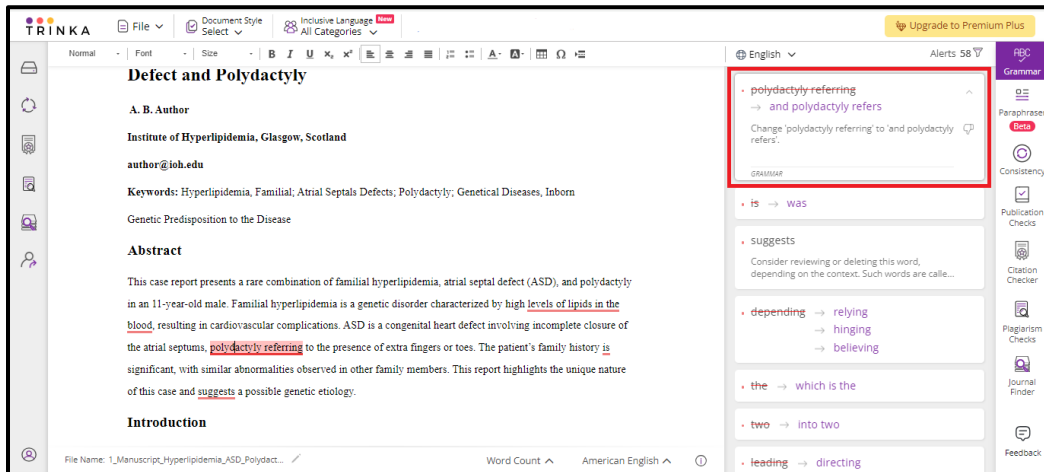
TRINKA File Document Style Select Inclusive Language New All Categories Upgrade to Premium Plus

Normal Font Size B I U $x_2$ $x^2$

English Alerts 58

Defect and Polydactyly

A. B. Author

Institute of Hyperlipidemia, Glasgow, Scotland

author@ioh.edu

Keywords: Hyperlipidemia, Familial; Atrial Septals Defects; Polydactyly; Genetical Diseases, Inborn Genetic Predisposition to the Disease

Abstract

This case report presents a rare combination of familial hyperlipidemia, atrial septal defect (ASD), and polydactyly in an 11-year-old male. Familial hyperlipidemia is a genetic disorder characterized by high levels of lipids in the blood, resulting in cardiovascular complications. ASD is a congenital heart defect involving incomplete closure of the atrial septums, polydactyly referring to the presence of extra fingers or toes. The patient's family history is significant, with similar abnormalities observed in other family members. This report highlights the unique nature of this case and suggests a possible genetic etiology.

Introduction

File Name: 1_Manuscript_Hyperlipidemia_ASD_Polydact... Word Count American English

polydactyly referring → and polydactyly refers
Change 'polydactyly referring' to 'and polydactyly refers'.
GRAMMAR

is → was

suggests
Consider reviewing or deleting this word, depending on the context. Such words are calle...

depending → relying → hinging → believing

the → which is the

two → into two

leading → directing

Grammar
Paraphraser Beta
Consistency
Publication Checks
Citation Checker
Plagiarism Checks
Journal Finder
Feedback